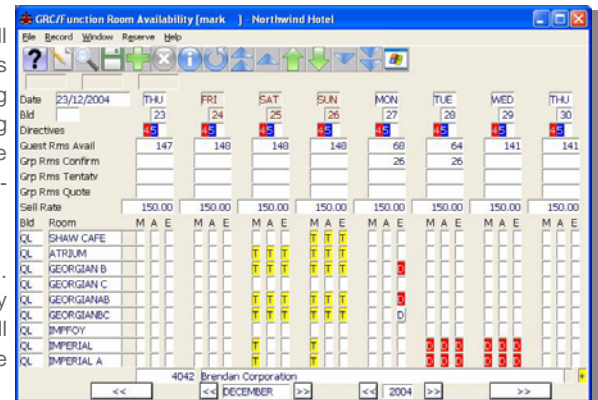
GRC/Function Room Availability [mark ] - Northwind Hotel

File Record Window Reserve Help

Date 23/12/2004
Bld
Directives

| | THU 23 | FRI 24 | SAT 25 | SUN 26 | MON 27 | TUE 28 | WED 29 | THU 30 |
|---|---|---|---|---|---|---|---|---|
| Directives | 45 | 45 | 45 | 45 | 45 | 45 | 45 | 45 |
| Guest Rms Avail | 147 | 148 | 148 | 148 | 68 | 64 | 141 | 141 |
| Grp Rms Confirm | | | | | 26 | 26 | | |
| Grp Rms Tentatv | | | | | | | | |
| Grp Rms Quote | | | | | | | | |
| Sell Rate | 150.00 | 150.00 | 150.00 | 150.00 | 150.00 | 150.00 | 150.00 | 150.00 |

| Bld | Room | THU M A E | FRI M A E | SAT M A E | SUN M A E | MON M A E | TUE M A E | WED M A E | THU M A E |
|---|---|---|---|---|---|---|---|---|---|
| QL | SHAW CAFE | | | | T T T | | | | |
| QL | ATRIUM | | | T T T | T T T | | | | |
| QL | GEORGIAN B | | | T T T | T T T | D | | | |
| QL | GEORGIAN C | | | | | | | | |
| QL | GEORGIANAB | | | T T T | T T T | D | | | |
| QL | GEORGIANBC | | | T T T | T T T | D | | | |
| QL | IMPFOY | | | | | | | | |
| QL | IMPERIAL | | | T | T | | D D D | D D D | |
| QL | IMPERIAL A | | | T | T | | D D D | D D D | |

4042 Brendan Corporation

<< | << DECEMBER >> | << 2004 >> | >>